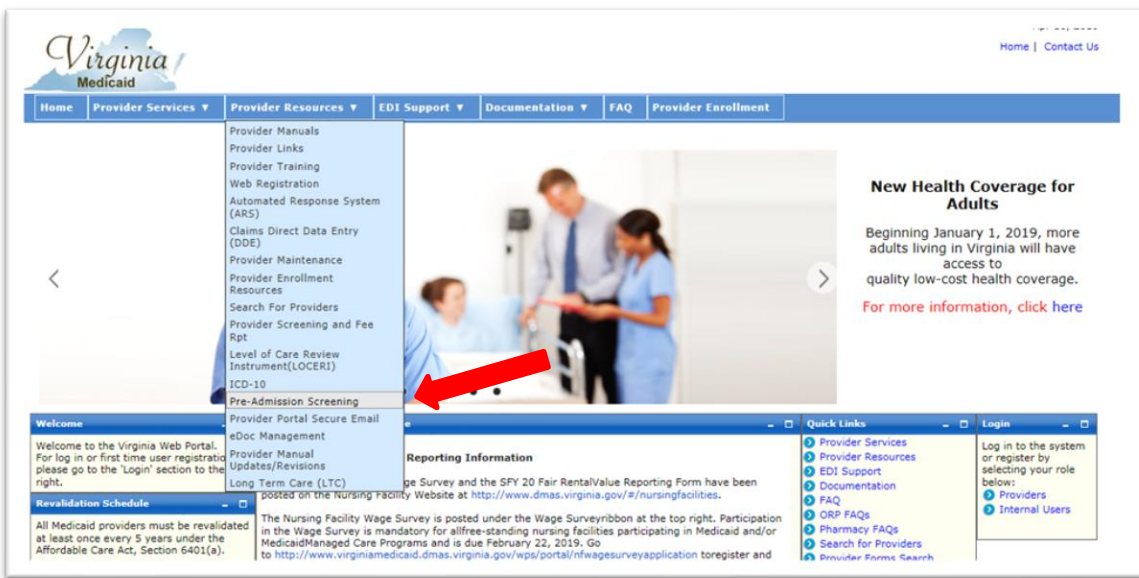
Virginia Medicaid

Home | Contact Us

Home | Provider Services ▼ | Provider Resources ▼ | EDI Support ▼ | Documentation ▼ | FAQ | Provider Enrollment

Provider Manuals
Provider Links
Provider Training
Web Registration
Automated Response System (ARS)
Claims Direct Data Entry (DDE)
Provider Maintenance
Provider Enrollment Resources
Search For Providers
Provider Screening and Fee Rpt
Level of Care Review Instrument(LOCERI)
ICD-10
Pre-Admission Screening
Provider Portal Secure Email
eDoc Management
Provider Manual Updates/Revisions
Long Term Care (LTC)

New Health Coverage for Adults

Beginning January 1, 2019, more adults living in Virginia will have access to quality low-cost health coverage.

For more information, click here

Welcome

Welcome to the Virginia Web Portal. For log in or first time user registratio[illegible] please go to the 'Login' section to the right.

Revalidation Schedule

All Medicaid providers must be revalidated at least once every 5 years under the Affordable Care Act, Section 6401(a).

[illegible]e

Reporting Information

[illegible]ge Survey and the SFY 20 Fair RentalValue Reporting Form have been posted on the Nursing Facility Website at http://www.dmas.virginia.gov/#/nursingfacilities.

The Nursing Facility Wage Survey is posted under the Wage Surveyribbon at the top right. Participation in the Wage Survey is mandatory for allfree-standing nursing facilities participating in Medicaid and/or MedicaidManaged Care Programs and is due February 22, 2019. Go to http://www.virginiamedicaid.dmas.virginia.gov/wps/portal/nfwagesurveyapplication toregister and

Quick Links
Provider Services
Provider Resources
EDI Support
Documentation
FAQ
ORP FAQs
Pharmacy FAQs
Search for Providers
Provider Forms Search

Login

Log in to the system or register by selecting your role below:
Providers
Internal Users